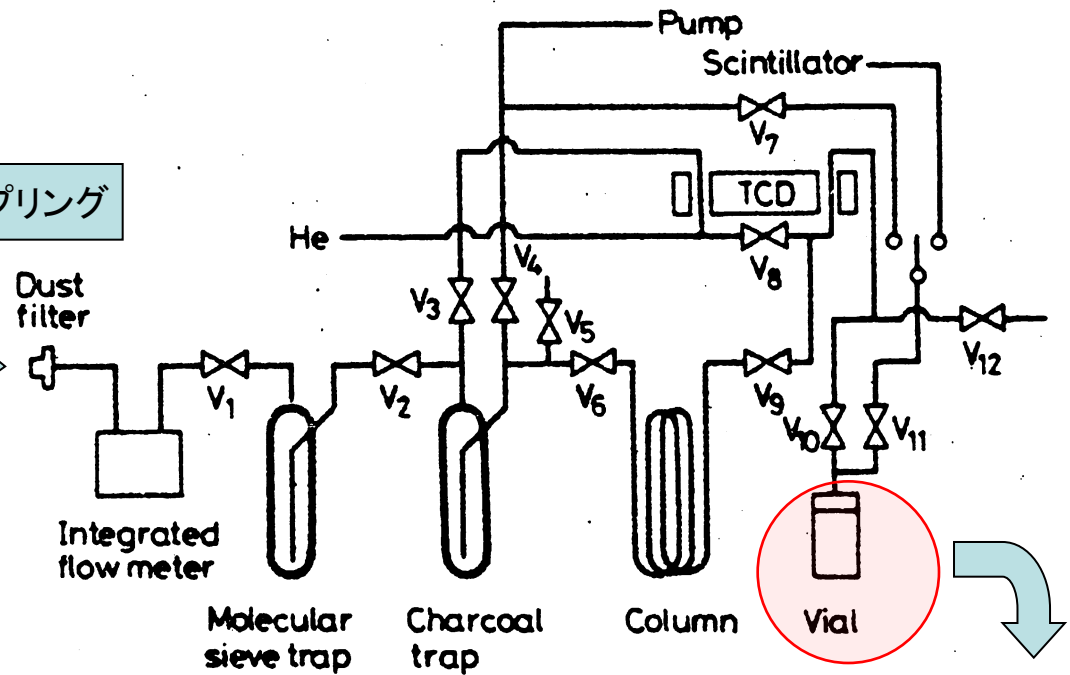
Pump

Scintillator

プリング

$V_7$

TCD

He

$V_4$

$V_8$

$V_3$

$V_5$

Dust filter

$V_{12}$

$V_1$

$V_2$

$V_6$

$V_9$

$V_{10}$

$V_{11}$

Integrated flow meter

Molecular sieve trap

Charcoal trap

Column

Vial